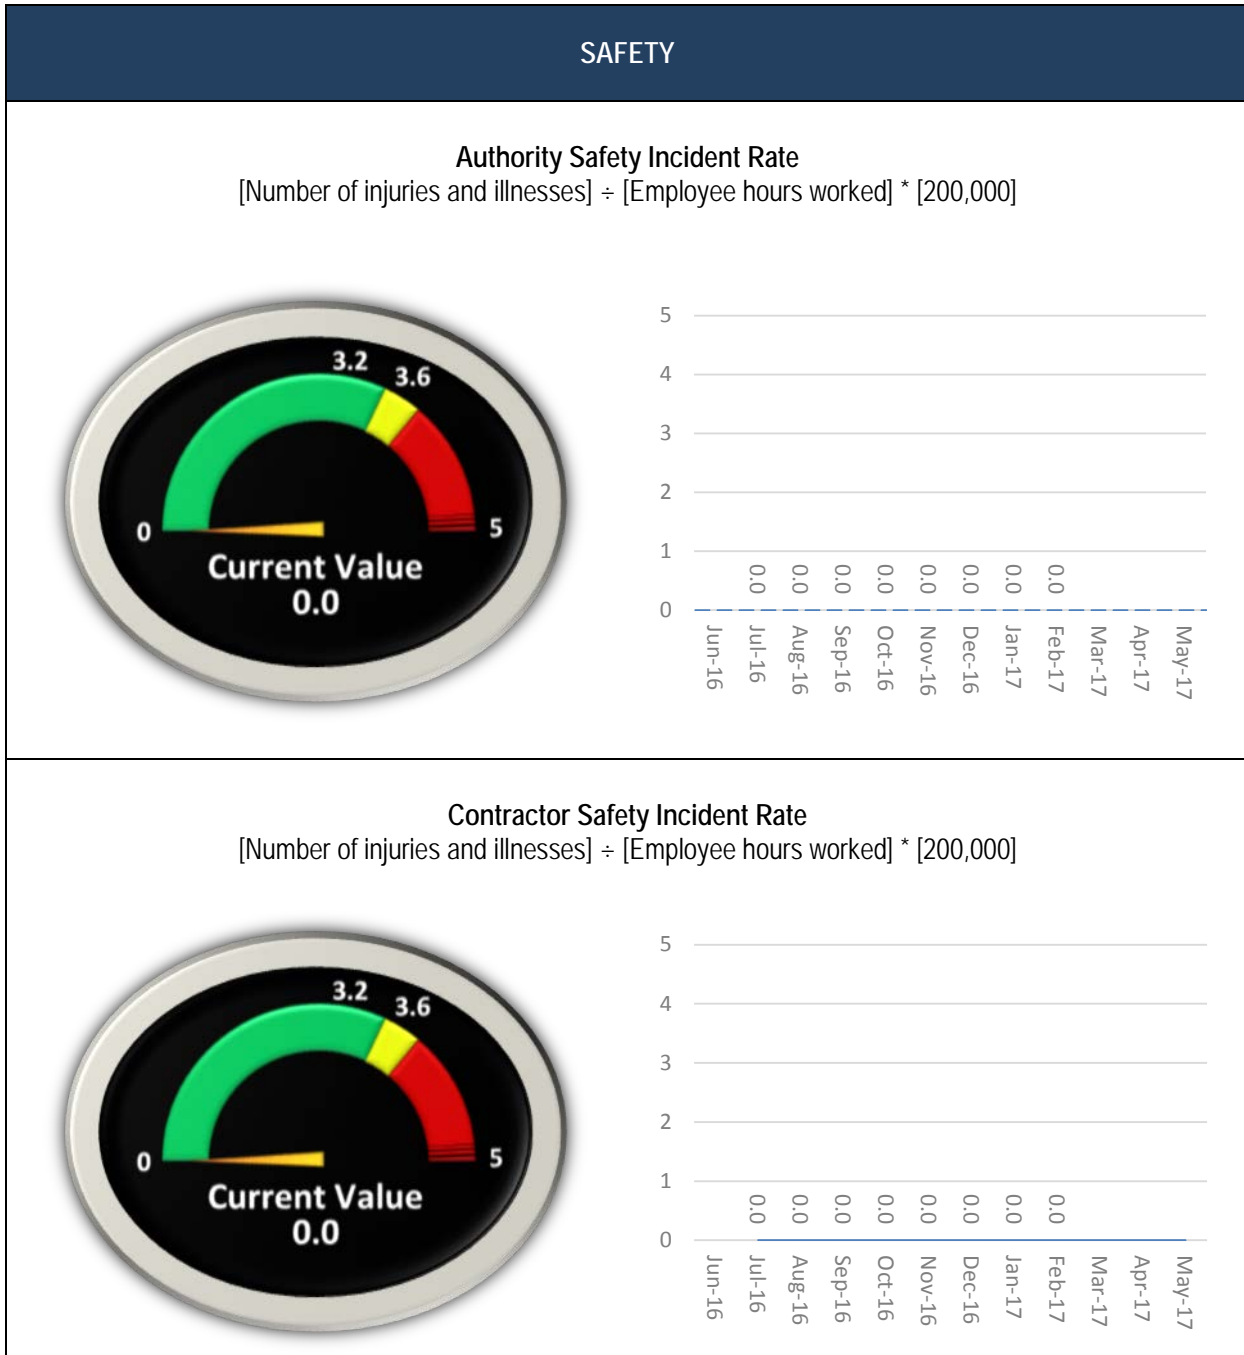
SAFETY

Authority Safety Incident Rate
[Number of injuries and illnesses] ÷ [Employee hours worked] * [200,000]

3.2
3.6
0
5
Current Value
0.0

5
4
3
2
1
0

0.0 0.0 0.0 0.0 0.0 0.0 0.0 0.0

Jun-16 Jul-16 Aug-16 Sep-16 Oct-16 Nov-16 Dec-16 Jan-17 Feb-17 Mar-17 Apr-17 May-17

Contractor Safety Incident Rate
[Number of injuries and illnesses] ÷ [Employee hours worked] * [200,000]

3.2
3.6
0
5
Current Value
0.0

5
4
3
2
1
0

0.0 0.0 0.0 0.0 0.0 0.0 0.0 0.0

Jun-16 Jul-16 Aug-16 Sep-16 Oct-16 Nov-16 Dec-16 Jan-17 Feb-17 Mar-17 Apr-17 May-17